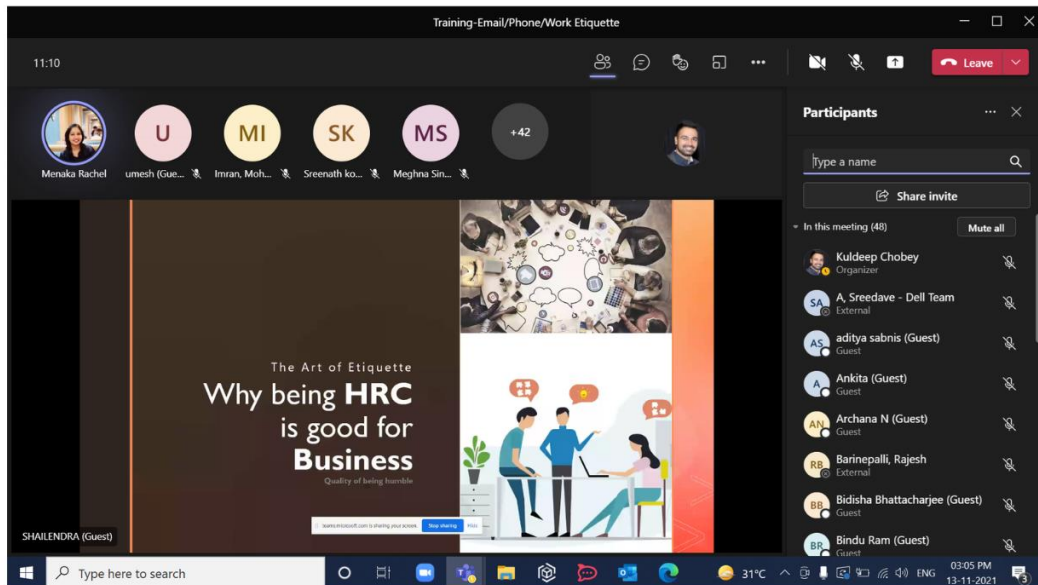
Training-Email/Phone/Work Etiquette

11:10

Leave

Menaka Rachel

U
umesh (Gue...

MI
Imran, Moh...

SK
Sreenath ko...

MS
Meghna Sin...

+42

Participants

Type a name

Share invite

In this meeting (48)

Mute all

Kuldeep Chobey
Organizer

SA
A, Sreedave - Dell Team
External

AS
aditya sabnis (Guest)
Guest

A
Ankita (Guest)
Guest

AN
Archana N (Guest)
Guest

RB
Barinepalli, Rajesh
External

BB
Bidisha Bhattacharjee (Guest)
Guest

BR
Bindu Ram (Guest)
Guest

The Art of Etiquette

Why being **HRC** is good for **Business**

Quality of being humble

teams.microsoft.com is sharing your screen. Stop sharing Hide

SHAILENDRA (Guest)

Type here to search

31°C

ENG

03:05 PM
13-11-2021

3